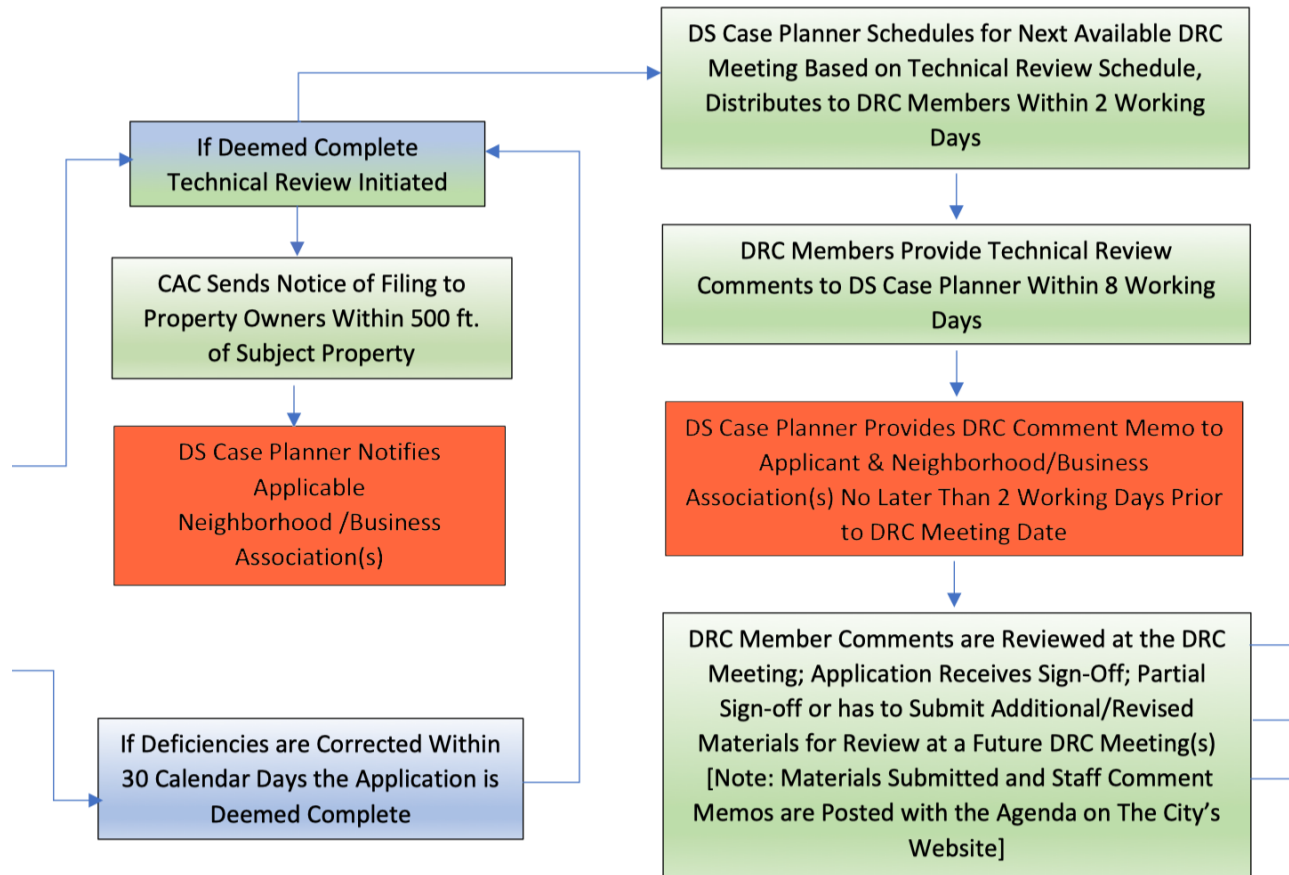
If Deemed Complete Technical Review Initiated

CAC Sends Notice of Filing to Property Owners Within 500 ft. of Subject Property

DS Case Planner Notifies Applicable Neighborhood /Business Association(s)

If Deficiencies are Corrected Within 30 Calendar Days the Application is Deemed Complete

DS Case Planner Schedules for Next Available DRC Meeting Based on Technical Review Schedule, Distributes to DRC Members Within 2 Working Days

DRC Members Provide Technical Review Comments to DS Case Planner Within 8 Working Days

DS Case Planner Provides DRC Comment Memo to Applicant & Neighborhood/Business Association(s) No Later Than 2 Working Days Prior to DRC Meeting Date

DRC Member Comments are Reviewed at the DRC Meeting; Application Receives Sign-Off; Partial Sign-off or has to Submit Additional/Revised Materials for Review at a Future DRC Meeting(s) [Note: Materials Submitted and Staff Comment Memos are Posted with the Agenda on The City's Website]